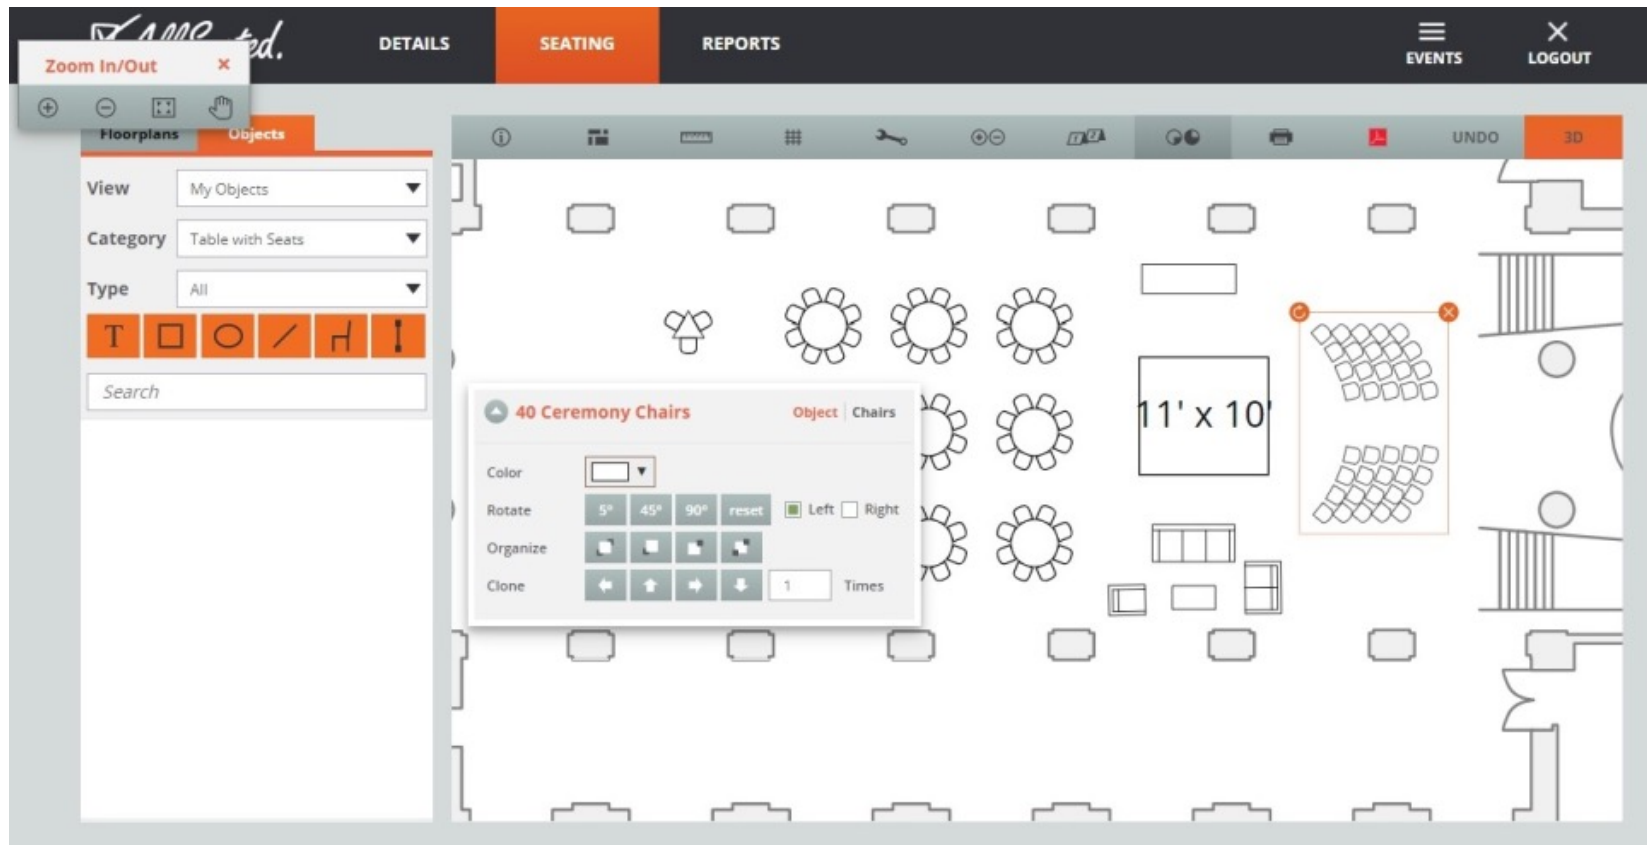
Zoom In/Out ×

DETAILS SEATING REPORTS

EVENTS LOGOUT

Floorplans Objects

UNDO 3D

View My Objects
Category Table with Seats
Type All

T

Search

40 Ceremony Chairs Object | Chairs

Color
Rotate 5° 45° 90° reset Left Right
Organize
Clone 1 Times

11' x 10'